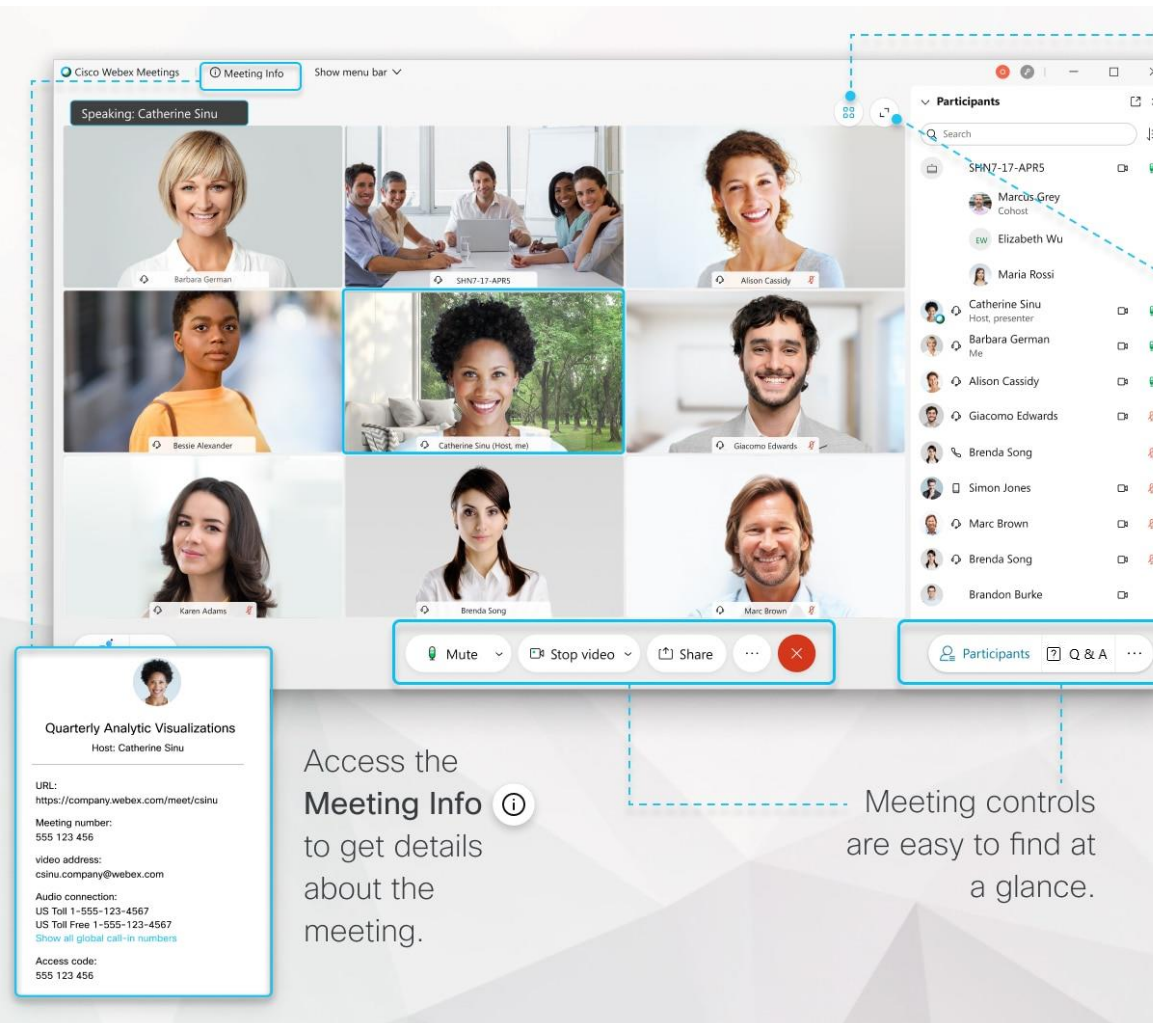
Cisco Webex Meetings ⓘ Meeting Info Show menu bar

Speaking: Catherine Sinu

Barbara German
SHN7-17-APR5
Alison Cassidy
Bessie Alexander
Catherine Sinu (Host, me)
Giacomo Edwards
Karen Adams
Brenda Song
Marc Brown

Participants
Search
SHN7-17-APR5
Marcus Grey
Cohost
EW Elizabeth Wu
Maria Rossi
Catherine Sinu
Host, presenter
Barbara German
Me
Alison Cassidy
Giacomo Edwards
Brenda Song
Simon Jones
Marc Brown
Brenda Song
Brandon Burke

Mute
Stop video
Share
···

Participants
Q & A
···

Quarterly Analytic Visualizations
Host: Catherine Sinu

URL:
https://company.webex.com/meet/csinu

Meeting number:
555 123 456

video address:
csinu.company@webex.com

Audio connection:
US Toll 1-555-123-4567
US Toll Free 1-555-123-4567
Show all global call-in numbers

Access code:
555 123 456

Access the Meeting Info ⓘ to get details about the meeting.

Meeting controls are easy to find at a glance.